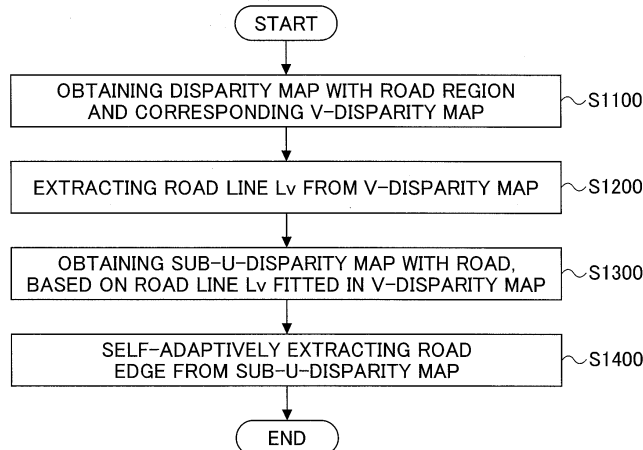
START

OBTAINING DISPARITY MAP WITH ROAD REGION AND CORRESPONDING V-DISPARITY MAP

S1100

EXTRACTING ROAD LINE Lv FROM V-DISPARITY MAP

S1200

OBTAINING SUB-U-DISPARITY MAP WITH ROAD, BASED ON ROAD LINE Lv FITTED IN V-DISPARITY MAP

S1300

SELF-ADAPTIVELY EXTRACTING ROAD EDGE FROM SUB-U-DISPARITY MAP

S1400

END